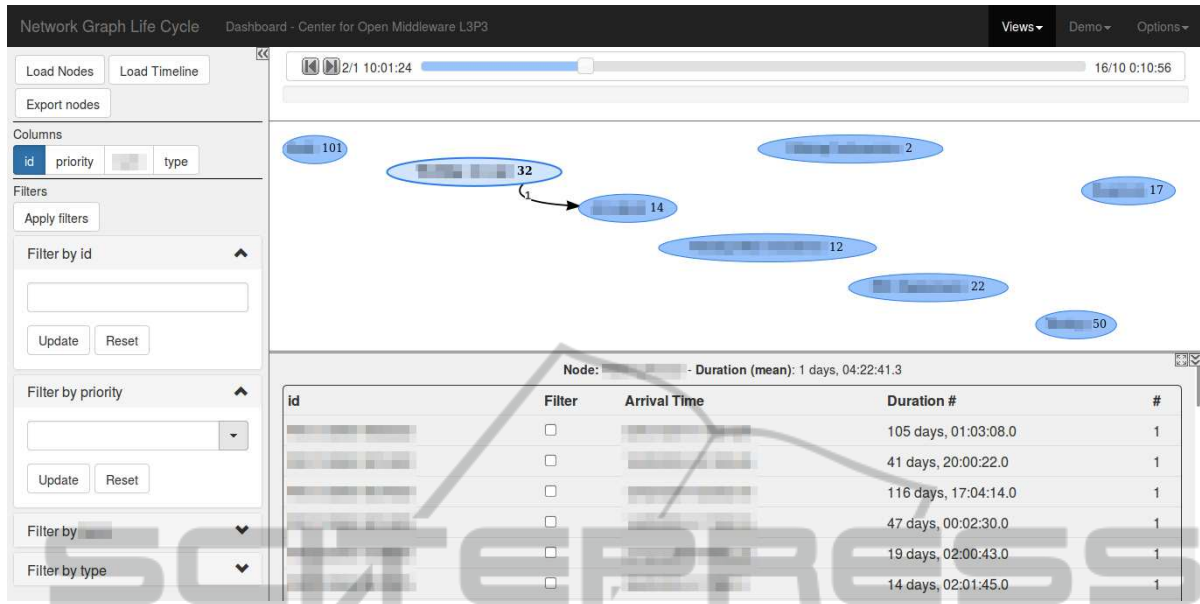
Network Graph Life Cycle Dashboard - Center for Open Middleware L3P3 Views Demo Options

Load Nodes Load Timeline
Export nodes
Columns
id priority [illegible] type
Filters
Apply filters
Filter by id
Update Reset
Filter by priority
Update Reset
Filter by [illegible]
Filter by type

2/1 10:01:24 16/10 0:10:56

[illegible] 101
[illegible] 32
1
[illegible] 14
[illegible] 2
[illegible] 17
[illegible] 12
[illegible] 22
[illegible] 50

Node: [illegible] - Duration (mean): 1 days, 04:22:41.3

| id | Filter | Arrival Time | Duration # | # |
|---|---|---|---|---|
| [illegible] | | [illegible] | 105 days, 01:03:08.0 | 1 |
| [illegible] | | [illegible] | 41 days, 20:00:22.0 | 1 |
| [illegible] | | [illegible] | 116 days, 17:04:14.0 | 1 |
| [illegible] | | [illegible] | 47 days, 00:02:30.0 | 1 |
| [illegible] | | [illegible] | 19 days, 02:00:43.0 | 1 |
| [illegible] | | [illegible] | 14 days, 02:01:45.0 | 1 |

SCITEPRESS